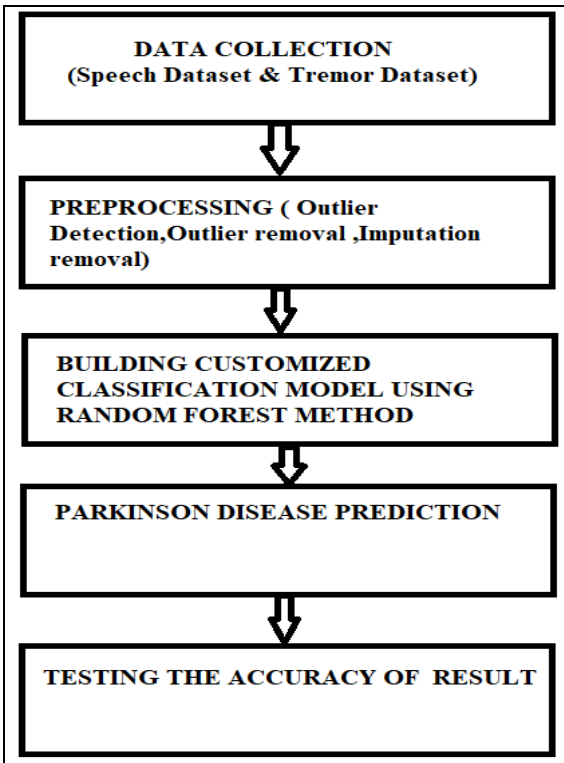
DATA COLLECTION
(Speech Dataset & Tremor Dataset)

PREPROCESSING ( Outlier Detection,Outlier removal ,Imputation removal)

BUILDING CUSTOMIZED CLASSIFICATION MODEL USING RANDOM FOREST METHOD

PARKINSON DISEASE PREDICTION

TESTING THE ACCURACY OF RESULT